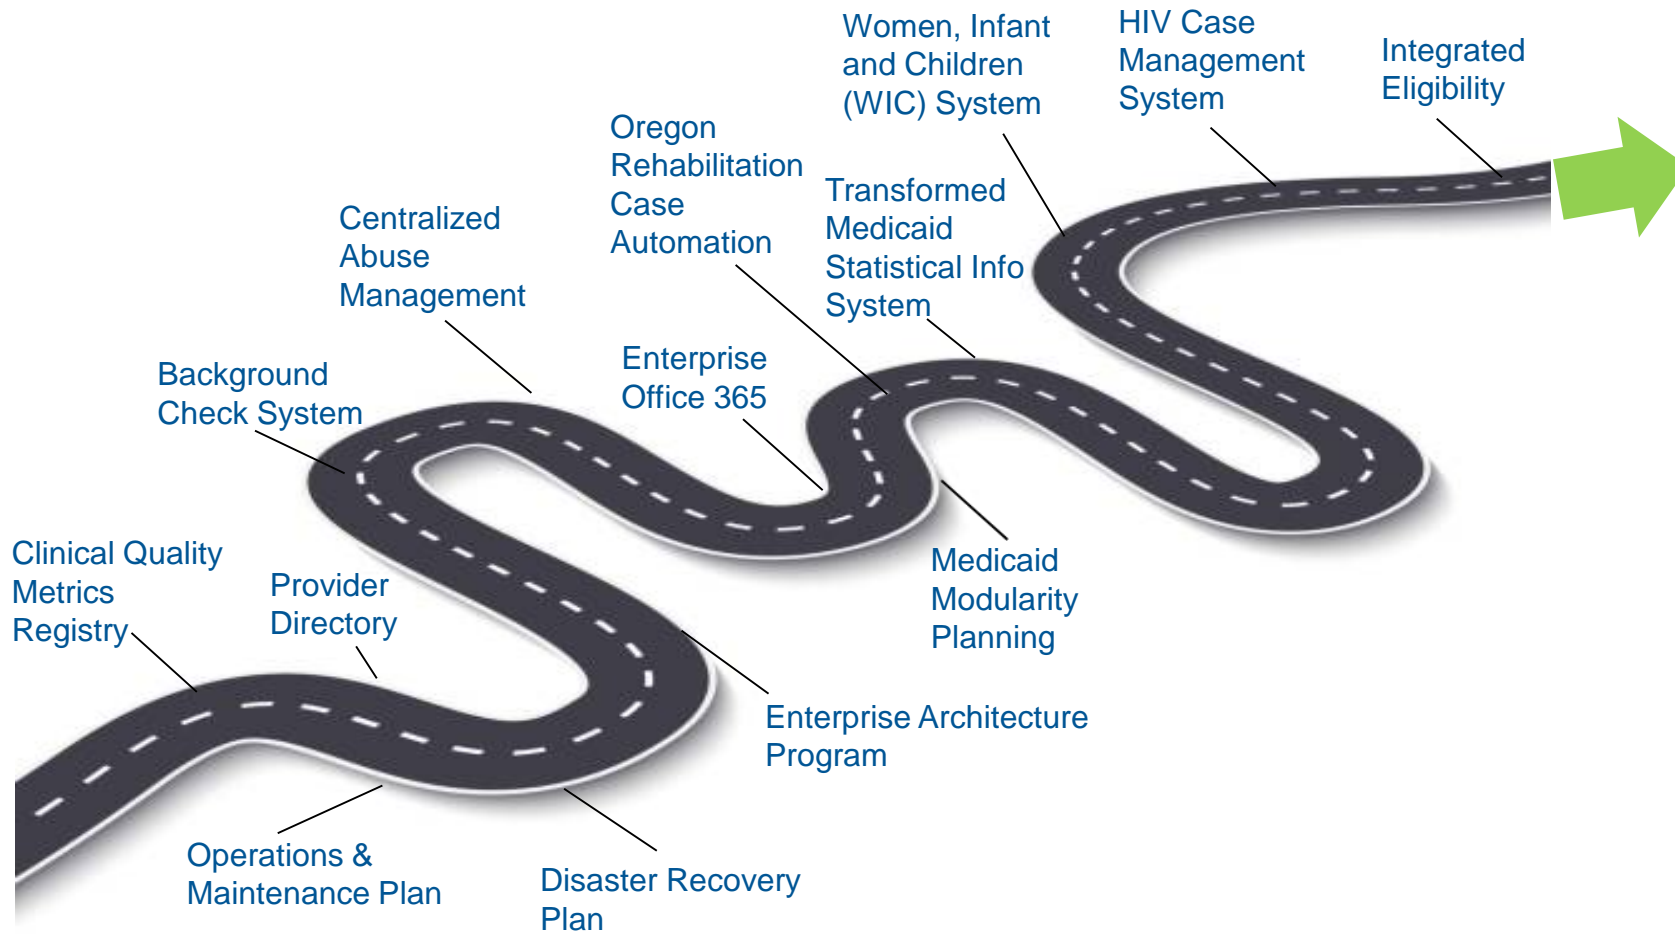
Women, Infant and Children (WIC) System

HIV Case Management System

Integrated Eligibility

Oregon Rehabilitation Case Automation

Transformed Medicaid Statistical Info System

Centralized Abuse Management

Enterprise Office 365

Background Check System

Medicaid Modularity Planning

Clinical Quality Metrics Registry

Provider Directory

Enterprise Architecture Program

Operations & Maintenance Plan

Disaster Recovery Plan